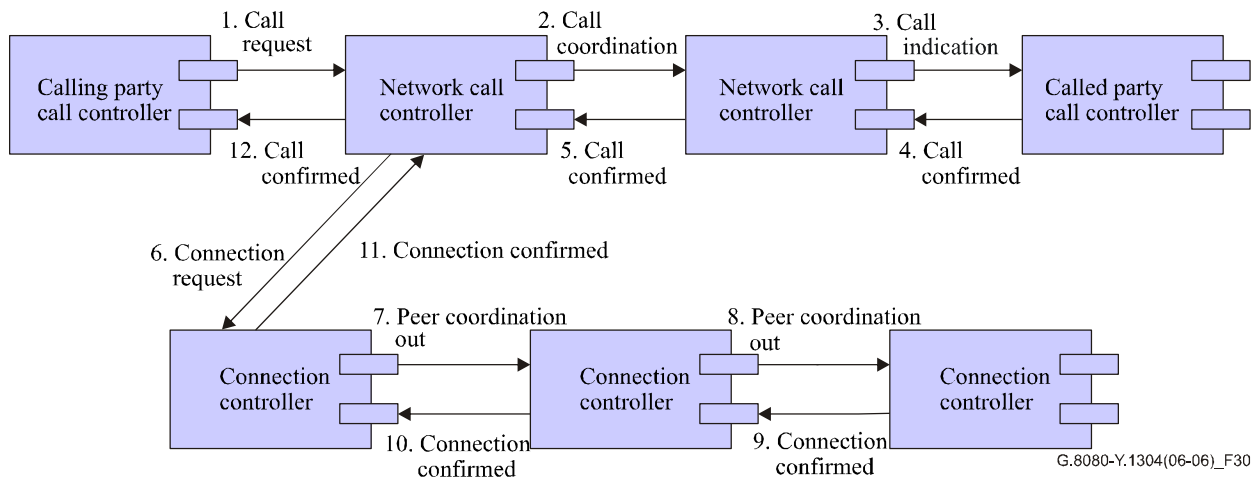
1. Call request

2. Call coordination

3. Call indication

Calling party call controller

Network call controller

Network call controller

Called party call controller

12. Call confirmed

5. Call confirmed

4. Call confirmed

6. Connection request

11. Connection confirmed

7. Peer coordination out

8. Peer coordination out

Connection controller

Connection controller

Connection controller

10. Connection confirmed

9. Connection confirmed

G.8080-Y.1304(06-06)_F30